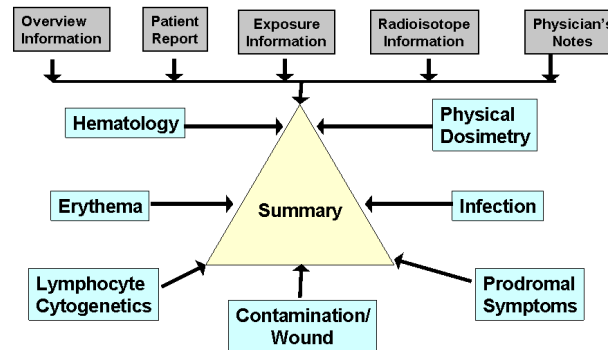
Overview Information

Patient Report

Exposure Information

Radioisotope Information

Physician's Notes

Hematology

Physical Dosimetry

Erythema

Summary

Infection

Lymphocyte Cytogenetics

Contamination/ Wound

Prodromal Symptoms